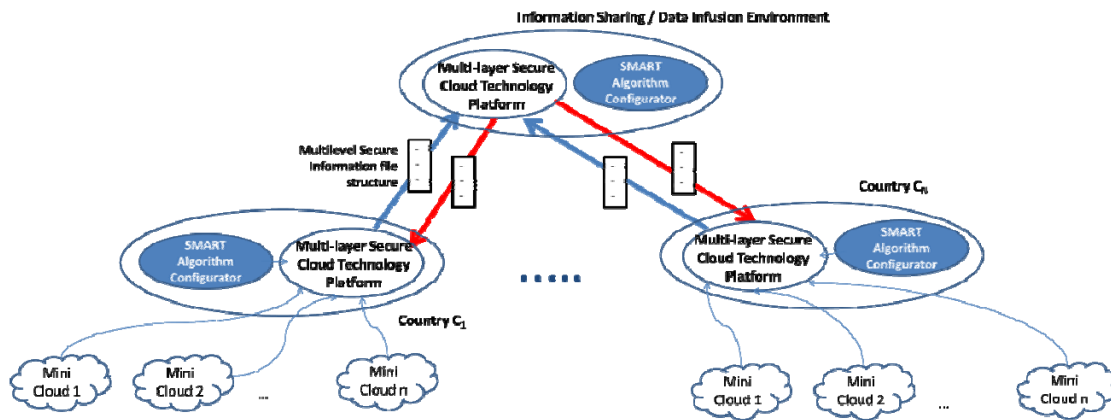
Information Sharing / Data Infusion Environment

Multi-layer Secure Cloud Technology Platform

SMART Algorithm Configurator

Multilevel Secure Information file structure

Country $C_n$

SMART Algorithm Configurator

Multi-layer Secure Cloud Technology Platform

Multi-layer Secure Cloud Technology Platform

SMART Algorithm Configurator

Country $C_1$

Mini Cloud 1

Mini Cloud 2

...

Mini Cloud n

Mini Cloud 1

Mini Cloud 2

...

Mini Cloud n